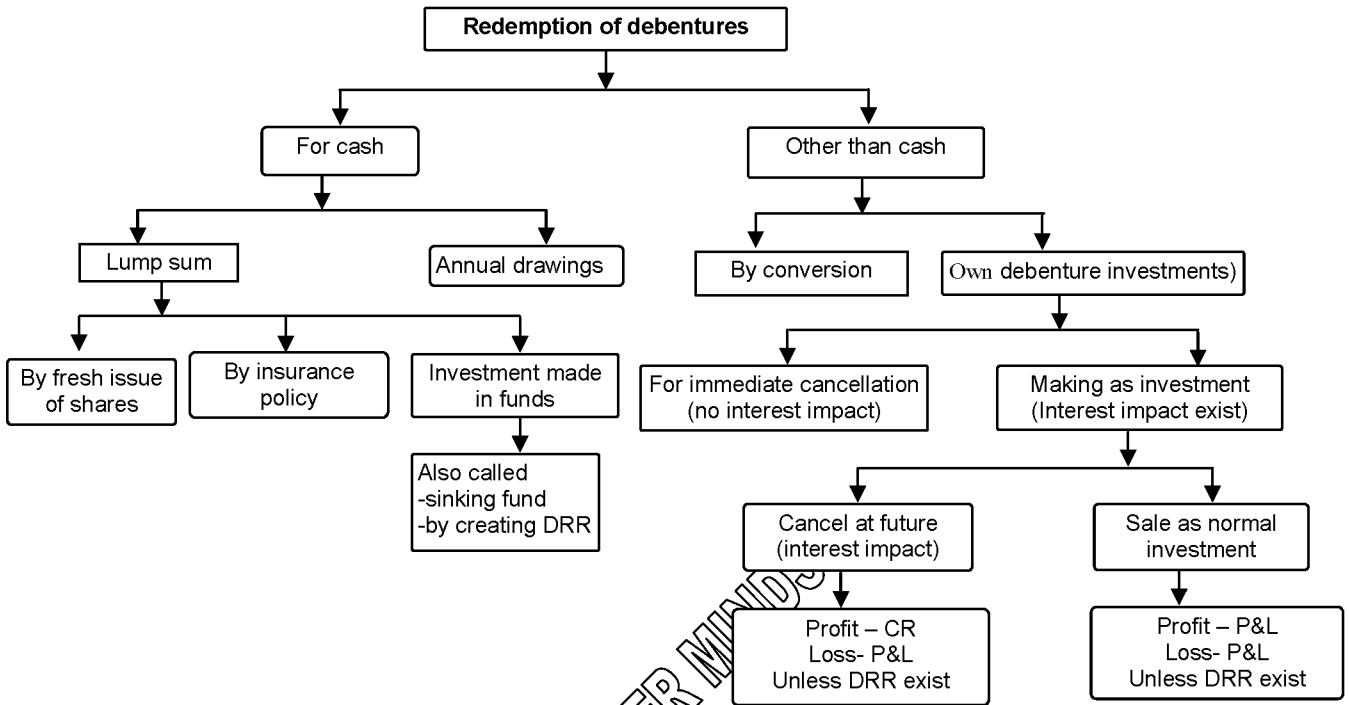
Redemption of debentures

For cash

Other than cash

Lump sum

Annual drawings

By conversion

Own debenture investments)

By fresh issue of shares

By insurance policy

Investment made in funds

Also called
-sinking fund
-by creating DRR

For immediate cancellation (no interest impact)

Making as investment (Interest impact exist)

Cancel at future (interest impact)

Sale as normal investment

Profit – CR
Loss- P&L
Unless DRR exist

Profit – P&L
Loss- P&L
Unless DRR exist

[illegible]ER MINDS